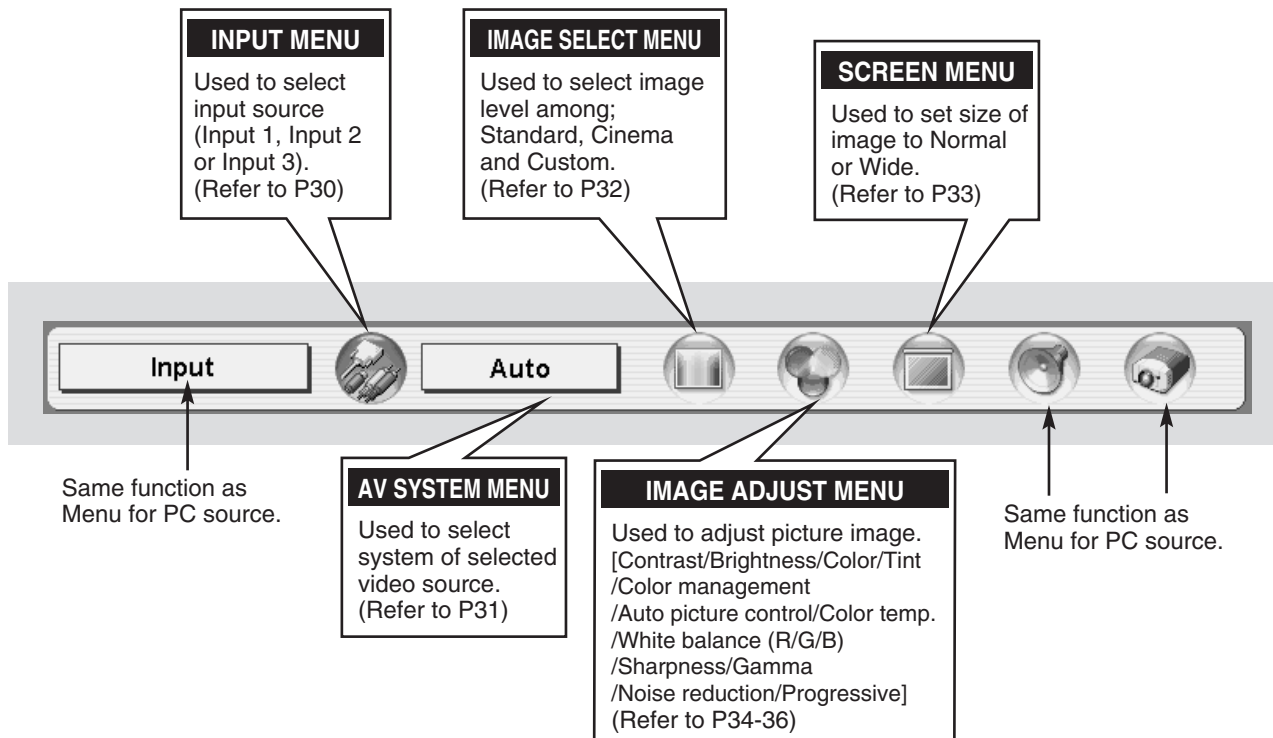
INPUT MENU

Used to select input source (Input 1, Input 2 or Input 3). (Refer to P30)

IMAGE SELECT MENU

Used to select image level among; Standard, Cinema and Custom. (Refer to P32)

SCREEN MENU

Used to set size of image to Normal or Wide. (Refer to P33)

Input

Auto

Same function as Menu for PC source.

AV SYSTEM MENU

Used to select system of selected video source. (Refer to P31)

IMAGE ADJUST MENU

Used to adjust picture image. [Contrast/Brightness/Color/Tint /Color management /Auto picture control/Color temp. /White balance (R/G/B) /Sharpness/Gamma /Noise reduction/Progressive] (Refer to P34-36)

Same function as Menu for PC source.